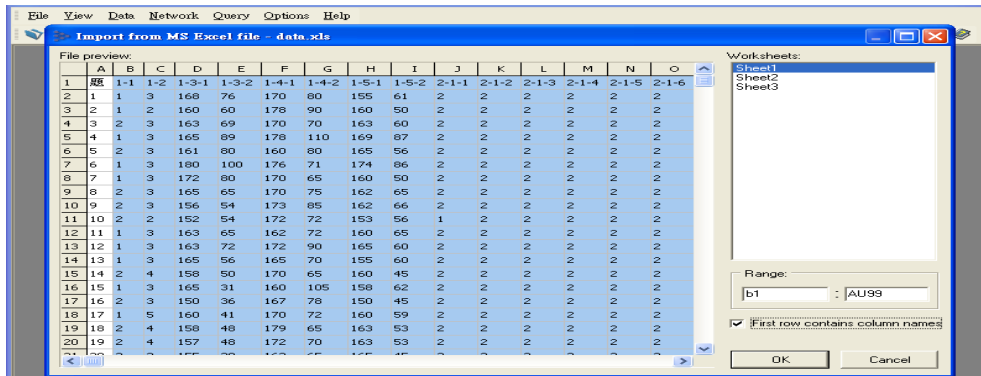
File View Data Network Query Options Help

Import from MS Excel file - data.xls

File preview:

| | A | B | C | D | E | F | G | H | I | J | K | L | M | N | O |
|---|---|---|---|---|---|---|---|---|---|---|---|---|---|---|---|
| 1 | 題 | 1-1 | 1-2 | 1-3-1 | 1-3-2 | 1-4-1 | 1-4-2 | 1-5-1 | 1-5-2 | 2-1-1 | 2-1-2 | 2-1-3 | 2-1-4 | 2-1-5 | 2-1-6 |
| 2 | 1 | 1 | 3 | 168 | 76 | 170 | 80 | 155 | 61 | 2 | 2 | 2 | 2 | 2 | 2 |
| 3 | 2 | 1 | 2 | 160 | 60 | 178 | 90 | 160 | 50 | 2 | 2 | 2 | 2 | 2 | 2 |
| 4 | 3 | 2 | 3 | 163 | 69 | 170 | 70 | 163 | 60 | 2 | 2 | 2 | 2 | 2 | 2 |
| 5 | 4 | 1 | 3 | 165 | 89 | 178 | 110 | 169 | 87 | 2 | 2 | 2 | 2 | 2 | 2 |
| 6 | 5 | 2 | 3 | 161 | 80 | 160 | 80 | 165 | 56 | 2 | 2 | 2 | 2 | 2 | 2 |
| 7 | 6 | 1 | 3 | 180 | 100 | 176 | 71 | 174 | 86 | 2 | 2 | 2 | 2 | 2 | 2 |
| 8 | 7 | 1 | 3 | 172 | 80 | 170 | 65 | 160 | 50 | 2 | 2 | 2 | 2 | 2 | 2 |
| 9 | 8 | 2 | 3 | 165 | 65 | 170 | 75 | 162 | 65 | 2 | 2 | 2 | 2 | 2 | 2 |
| 10 | 9 | 2 | 3 | 156 | 54 | 173 | 85 | 162 | 66 | 2 | 2 | 2 | 2 | 2 | 2 |
| 11 | 10 | 2 | 2 | 152 | 54 | 172 | 72 | 153 | 56 | 1 | 2 | 2 | 2 | 2 | 2 |
| 12 | 11 | 1 | 3 | 163 | 65 | 162 | 72 | 160 | 65 | 2 | 2 | 2 | 2 | 2 | 2 |
| 13 | 12 | 1 | 3 | 163 | 72 | 172 | 90 | 165 | 60 | 2 | 2 | 2 | 2 | 2 | 2 |
| 14 | 13 | 1 | 3 | 165 | 56 | 165 | 70 | 155 | 60 | 2 | 2 | 2 | 2 | 2 | 2 |
| 15 | 14 | 2 | 4 | 158 | 50 | 170 | 65 | 160 | 45 | 2 | 2 | 2 | 2 | 2 | 2 |
| 16 | 15 | 1 | 3 | 165 | 31 | 160 | 105 | 158 | 62 | 2 | 2 | 2 | 2 | 2 | 2 |
| 17 | 16 | 2 | 3 | 150 | 36 | 167 | 78 | 150 | 45 | 2 | 2 | 2 | 2 | 2 | 2 |
| 18 | 17 | 1 | 5 | 160 | 41 | 170 | 72 | 160 | 59 | 2 | 2 | 2 | 2 | 2 | 2 |
| 19 | 18 | 2 | 4 | 158 | 48 | 179 | 65 | 163 | 53 | 2 | 2 | 2 | 2 | 2 | 2 |
| 20 | 19 | 2 | 4 | 157 | 48 | 172 | 70 | 163 | 53 | 2 | 2 | 2 | 2 | 2 | 2 |

Worksheets:
Sheet1
Sheet2
Sheet3

Range:
b1 : AU99

First row contains column names

OK
Cancel